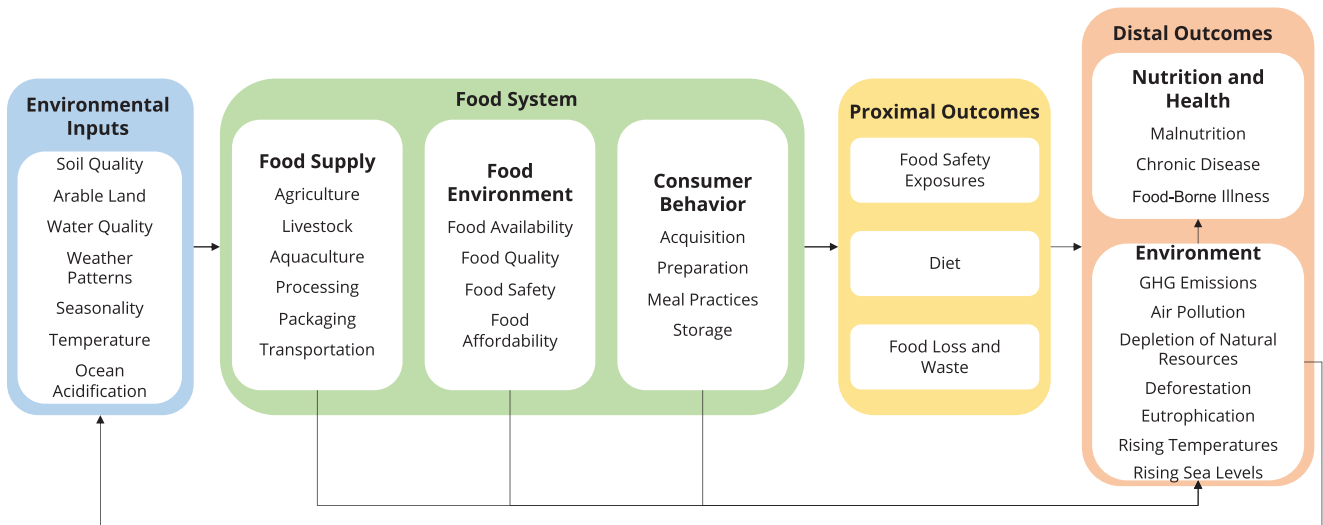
Environmental Inputs

Soil Quality
Arable Land
Water Quality
Weather Patterns
Seasonality
Temperature
Ocean Acidification

Food System

Food Supply
Agriculture
Livestock
Aquaculture
Processing
Packaging
Transportation

Food Environment
Food Availability
Food Quality
Food Safety
Food Affordability

Consumer Behavior
Acquisition
Preparation
Meal Practices
Storage

Proximal Outcomes

Food Safety Exposures

Diet

Food Loss and Waste

Distal Outcomes

Nutrition and Health
Malnutrition
Chronic Disease
Food-Borne Illness

Environment
GHG Emissions
Air Pollution
Depletion of Natural Resources
Deforestation
Eutrophication
Rising Temperatures
Rising Sea Levels